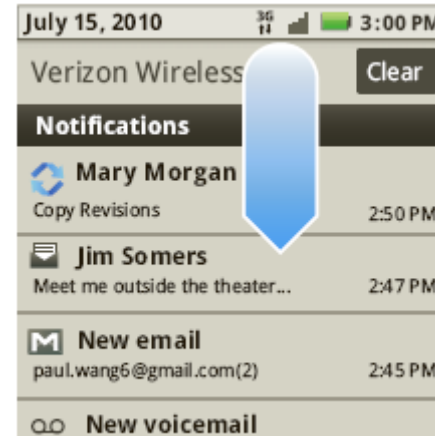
July 15, 2010 3G 3:00 PM

Verizon Wireless

Clear

Notifications

Mary Morgan
Copy Revisions 2:50 PM

Jim Somers
Meet me outside the theater... 2:47 PM

New email
paul.wang6@gmail.com(2) 2:45 PM

New voicemail